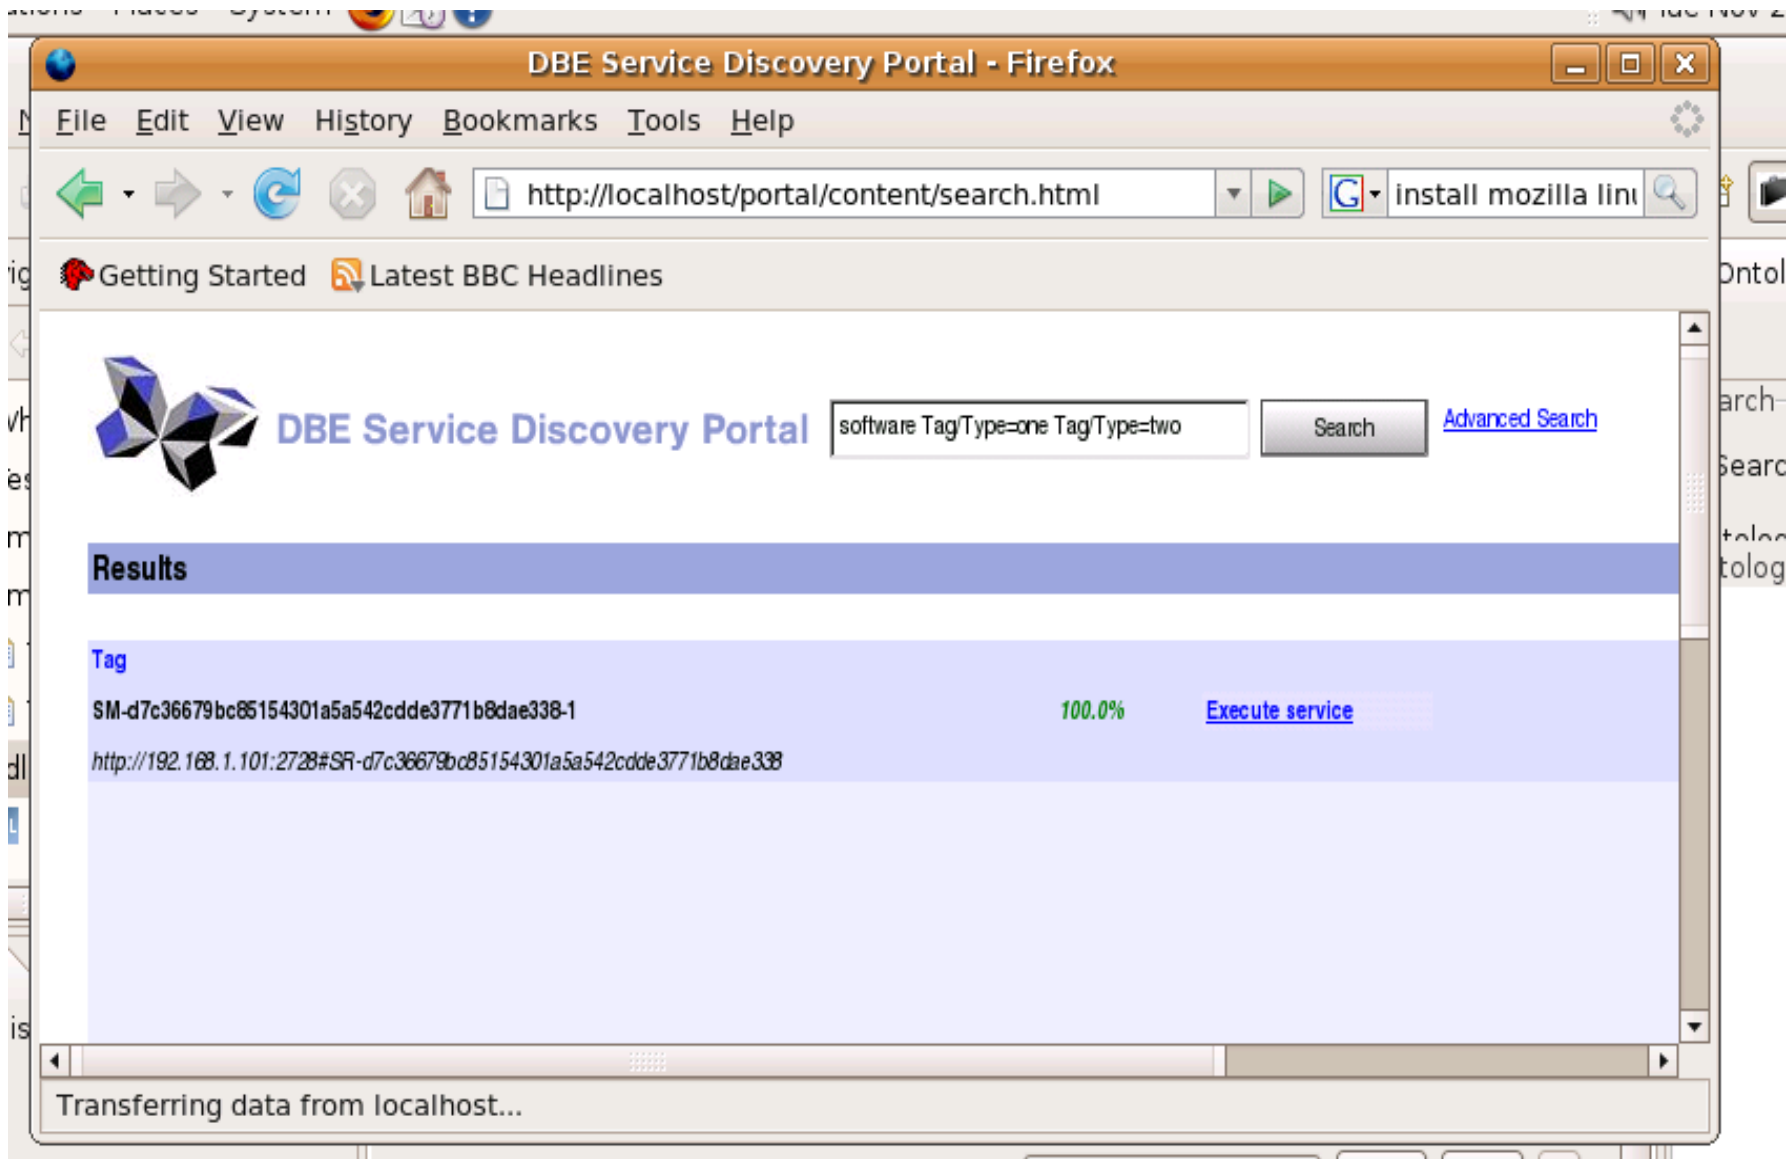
DBE Service Discovery Portal - Firefox

File Edit View History Bookmarks Tools Help

http://localhost/portal/content/search.html

install mozilla lin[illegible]

Getting Started Latest BBC Headlines

DBE Service Discovery Portal

software Tag/Type=one Tag/Type=two

Search

Advanced Search

Results

Tag

SM-d7c36679bc85154301a5a542cdde3771b8dae338-1 100.0% Execute service

http://192.168.1.101:2728#SR-d7c36679bc85154301a5a542cdde3771b8dae338

Transferring data from localhost...